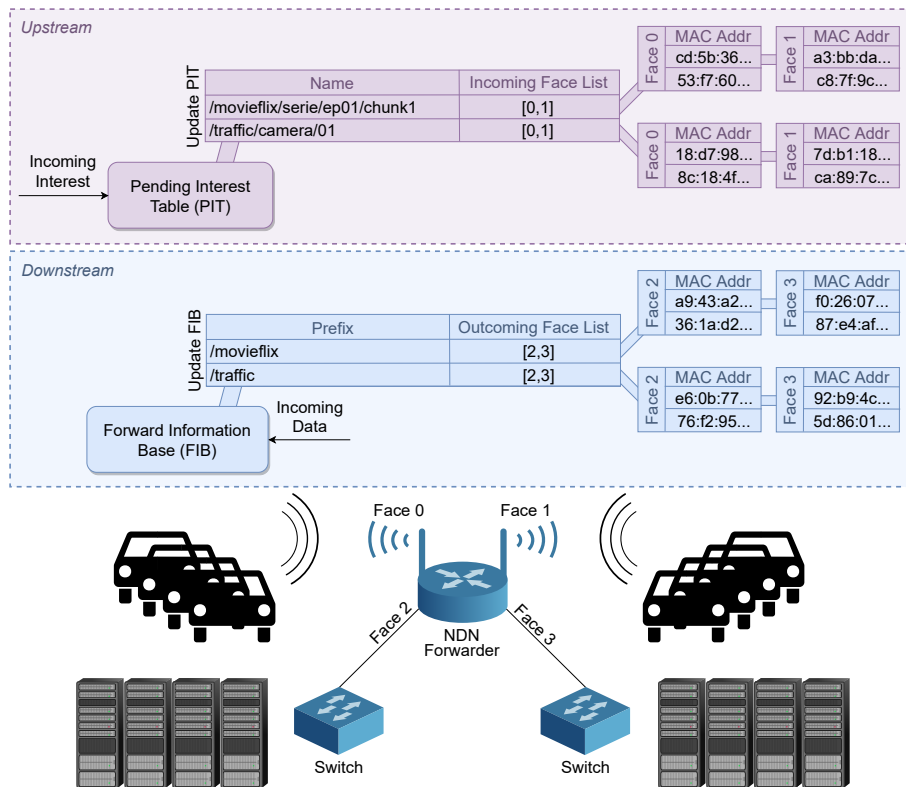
Upstream

Update PIT

| Name | Incoming Face List |
|---|---|
| /movieflix/serie/ep01/chunk1 | [0,1] |
| /traffic/camera/01 | [0,1] |

| Face 0 | MAC Addr |
|---|---|
| | cd:5b:36... |
| | 53:f7:60... |

| Face 1 | MAC Addr |
|---|---|
| | a3:bb:da... |
| | c8:7f:9c... |

| Face 0 | MAC Addr |
|---|---|
| | 18:d7:98... |
| | 8c:18:4f... |

| Face 1 | MAC Addr |
|---|---|
| | 7d:b1:18... |
| | ca:89:7c... |

Incoming Interest

Pending Interest Table (PIT)

Downstream

Update FIB

| Prefix | Outcoming Face List |
|---|---|
| /movieflix | [2,3] |
| /traffic | [2,3] |

| Face 2 | MAC Addr |
|---|---|
| | a9:43:a2... |
| | 36:1a:d2... |

| Face 3 | MAC Addr |
|---|---|
| | f0:26:07... |
| | 87:e4:af... |

| Face 2 | MAC Addr |
|---|---|
| | e6:0b:77... |
| | 76:f2:95... |

| Face 3 | MAC Addr |
|---|---|
| | 92:b9:4c... |
| | 5d:86:01... |

Forward Information Base (FIB)

Incoming Data

Face 0

Face 1

Face 2

Face 3

NDN Forwarder

Switch

Switch